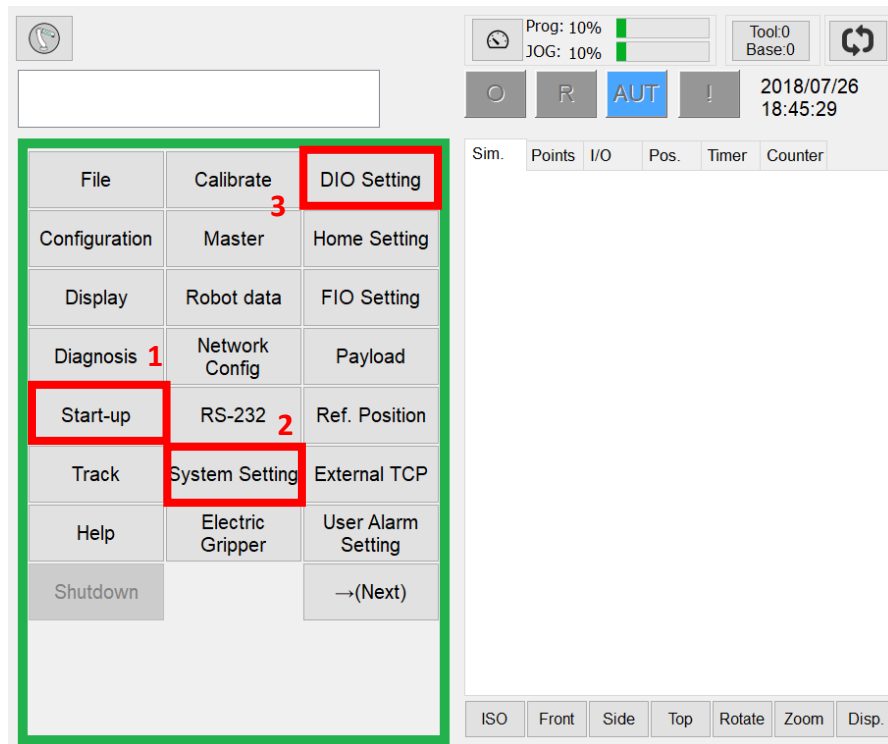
Prog: 10%
JOG: 10%

Tool:0
Base:0

O R AUT !

2018/07/26
18:45:29

| File | Calibrate | DIO Setting |
|---|---|---|
| Configuration | Master | Home Setting |
| Display | Robot data | FIO Setting |
| Diagnosis | Network Config | Payload |
| Start-up | RS-232 | Ref. Position |
| Track | System Setting | External TCP |
| Help | Electric Gripper | User Alarm Setting |
| Shutdown | | →(Next) |

1
2
3

Sim. Points I/O Pos. Timer Counter

ISO Front Side Top Rotate Zoom Disp.